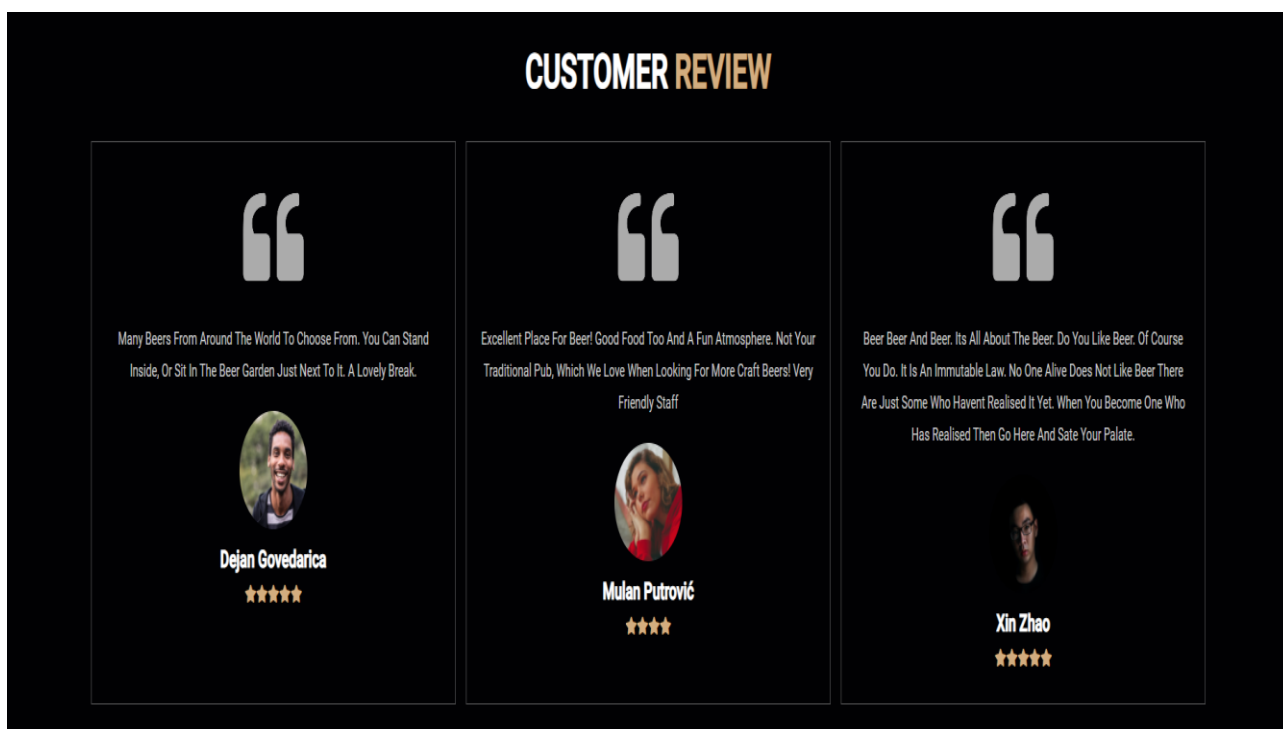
CUSTOMER REVIEW

Many Beers From Around The World To Choose From. You Can Stand Inside, Or Sit In The Beer Garden Just Next To It. A Lovely Break.

Dejan Govedarica

★★★★★

Excellent Place For Beer! Good Food Too And A Fun Atmosphere. Not Your Traditional Pub, Which We Love When Looking For More Craft Beers! Very Friendly Staff

Mulan Putrović

★★★★

Beer Beer And Beer. Its All About The Beer. Do You Like Beer. Of Course You Do. It Is An Immutable Law. No One Alive Does Not Like Beer There Are Just Some Who Havent Realised It Yet. When You Become One Who Has Realised Then Go Here And Sate Your Palate.

Xin Zhao

★★★★★